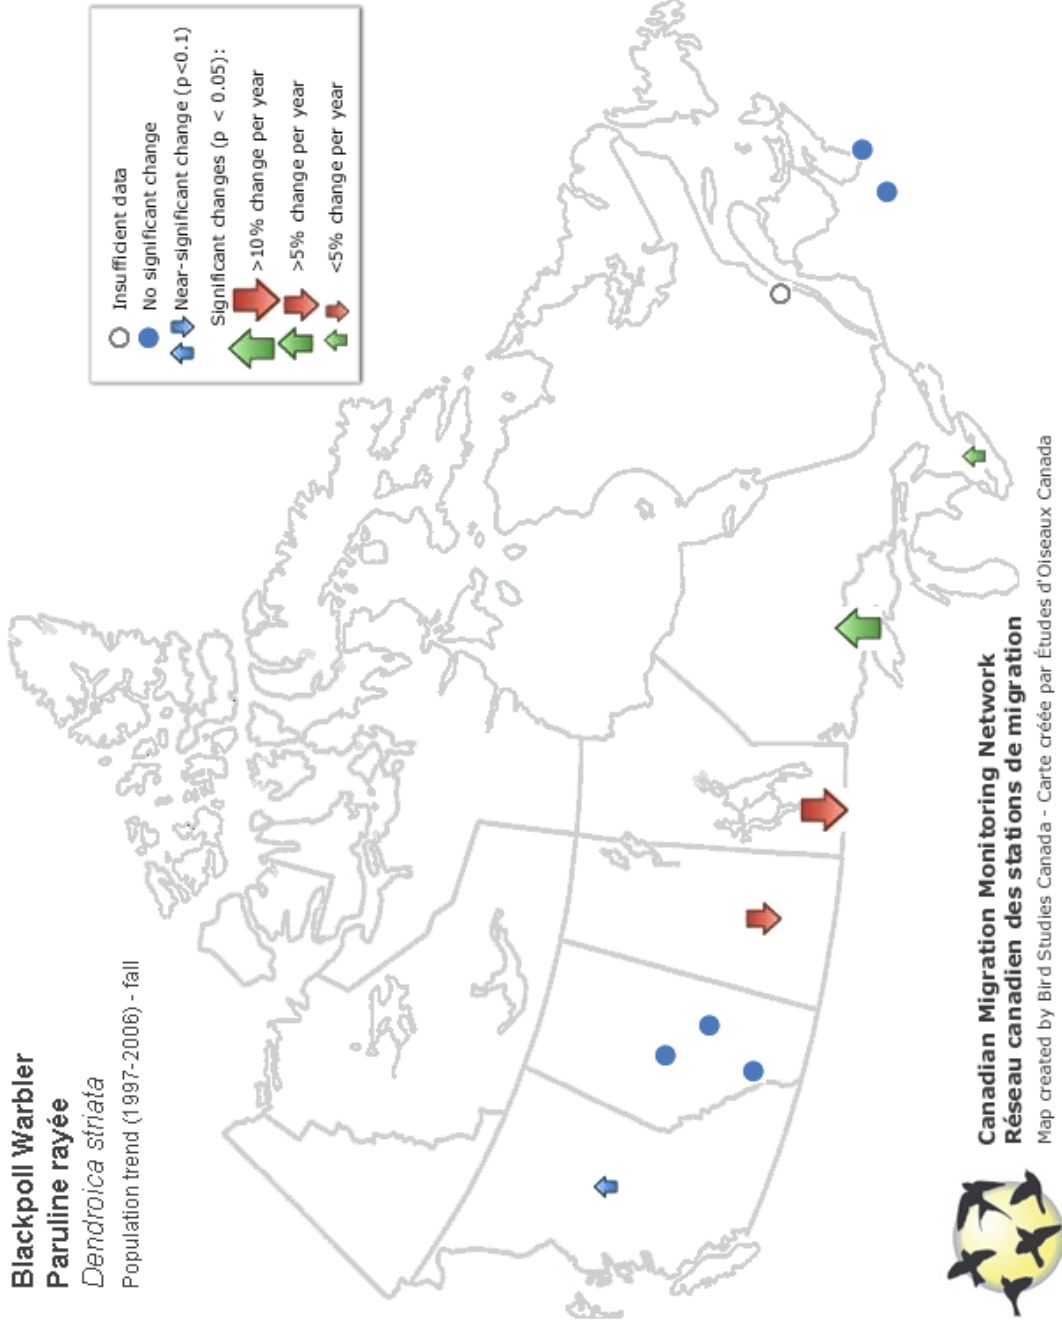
Blackpoll Warbler
Paruline rayée
Dendroica striata
Population trend (1997-2006) - fall

Insufficient data
No significant change
Near-significant change (p<0.1)
Significant changes (p < 0.05):
>10% change per year
>5% change per year
<5% change per year

Canadian Migration Monitoring Network
Réseau canadien des stations de migration
Map created by Bird Studies Canada - Carte créée par Études d'Oiseaux Canada